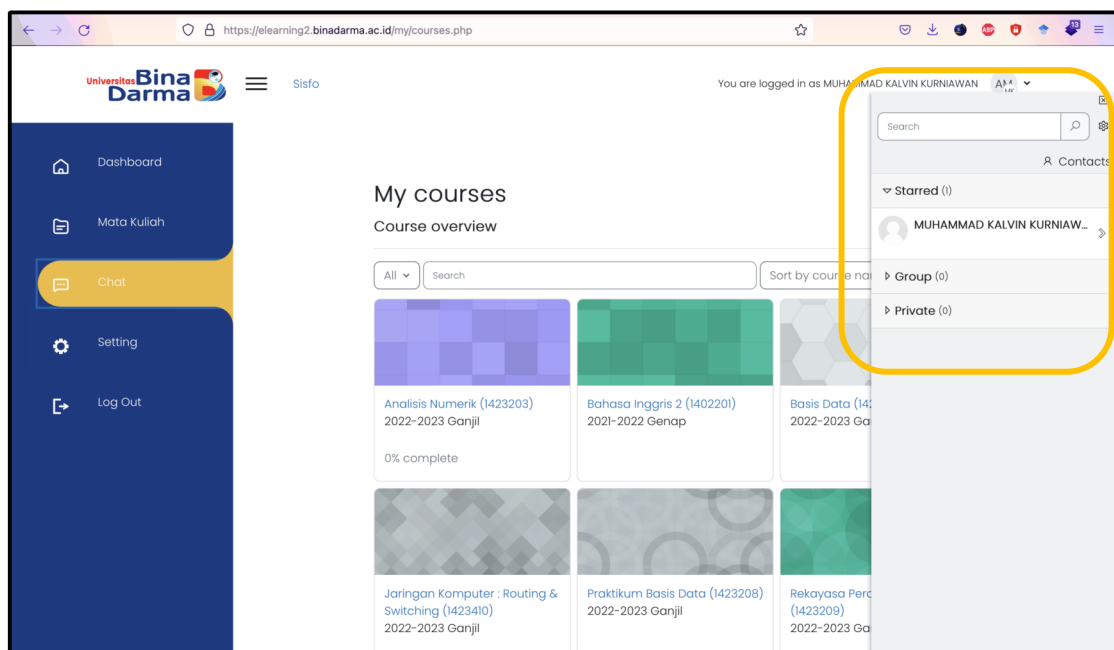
https://elearning2.binadarma.ac.id/my/courses.php

Universitas Bina Darma

Sisfo

You are logged in as MUHAMMAD KALVIN KURNIAWAN AM

Dashboard

Mata Kuliah

Chat

Setting

Log Out

My courses

Course overview

All

Search

Sort by course na

Analisis Numerik (1423203)
2022-2023 Ganjil
0% complete

Bahasa Inggris 2 (1402201)
2021-2022 Genap

Basis Data (14
2022-2023 Ga

Jaringan Komputer : Routing & Switching (1423410)
2022-2023 Ganjil

Praktikum Basis Data (1423208)
2022-2023 Ganjil

Rekayasa Per
(1423209)
2022-2023 Ga

Search

Contacts

Starred (1)

MUHAMMAD KALVIN KURNIAW...

Group (0)

Private (0)